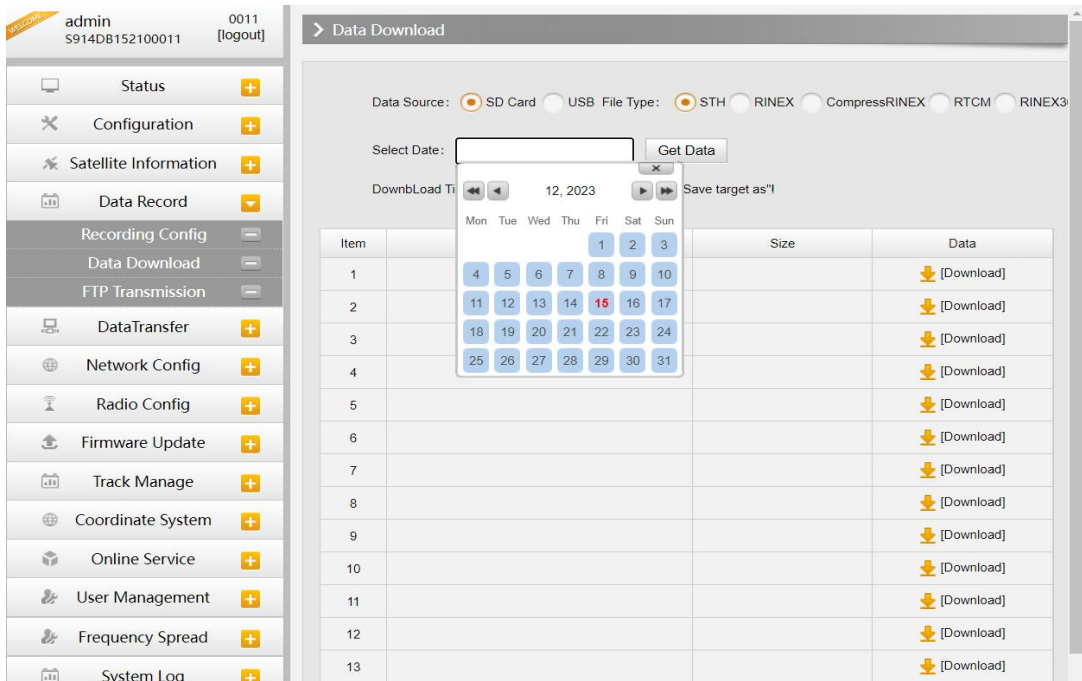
WELCOME

admin
S914DB152100011

0011
[logout]

Status
Configuration
Satellite Information
Data Record
Recording Config
Data Download
FTP Transmission
DataTransfer
Network Config
Radio Config
Firmware Update
Track Manage
Coordinate System
Online Service
User Management
Frequency Spread
System Log

> Data Download

Data Source: SD Card USB File Type: STH RINEX CompressRINEX RTCM RINEX3

Select Date: Get Data

DownbLoad Ti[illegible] Save target as"!

×
12, 2023

| Mon | Tue | Wed | Thu | Fri | Sat | Sun |
|---|---|---|---|---|---|---|
| | | | | 1 | 2 | 3 |
| 4 | 5 | 6 | 7 | 8 | 9 | 10 |
| 11 | 12 | 13 | 14 | 15 | 16 | 17 |
| 18 | 19 | 20 | 21 | 22 | 23 | 24 |
| 25 | 26 | 27 | 28 | 29 | 30 | 31 |

| Item | | Size | Data |
|---|---|---|---|
| 1 | | | [Download] |
| 2 | | | [Download] |
| 3 | | | [Download] |
| 4 | | | [Download] |
| 5 | | | [Download] |
| 6 | | | [Download] |
| 7 | | | [Download] |
| 8 | | | [Download] |
| 9 | | | [Download] |
| 10 | | | [Download] |
| 11 | | | [Download] |
| 12 | | | [Download] |
| 13 | | | [Download] |